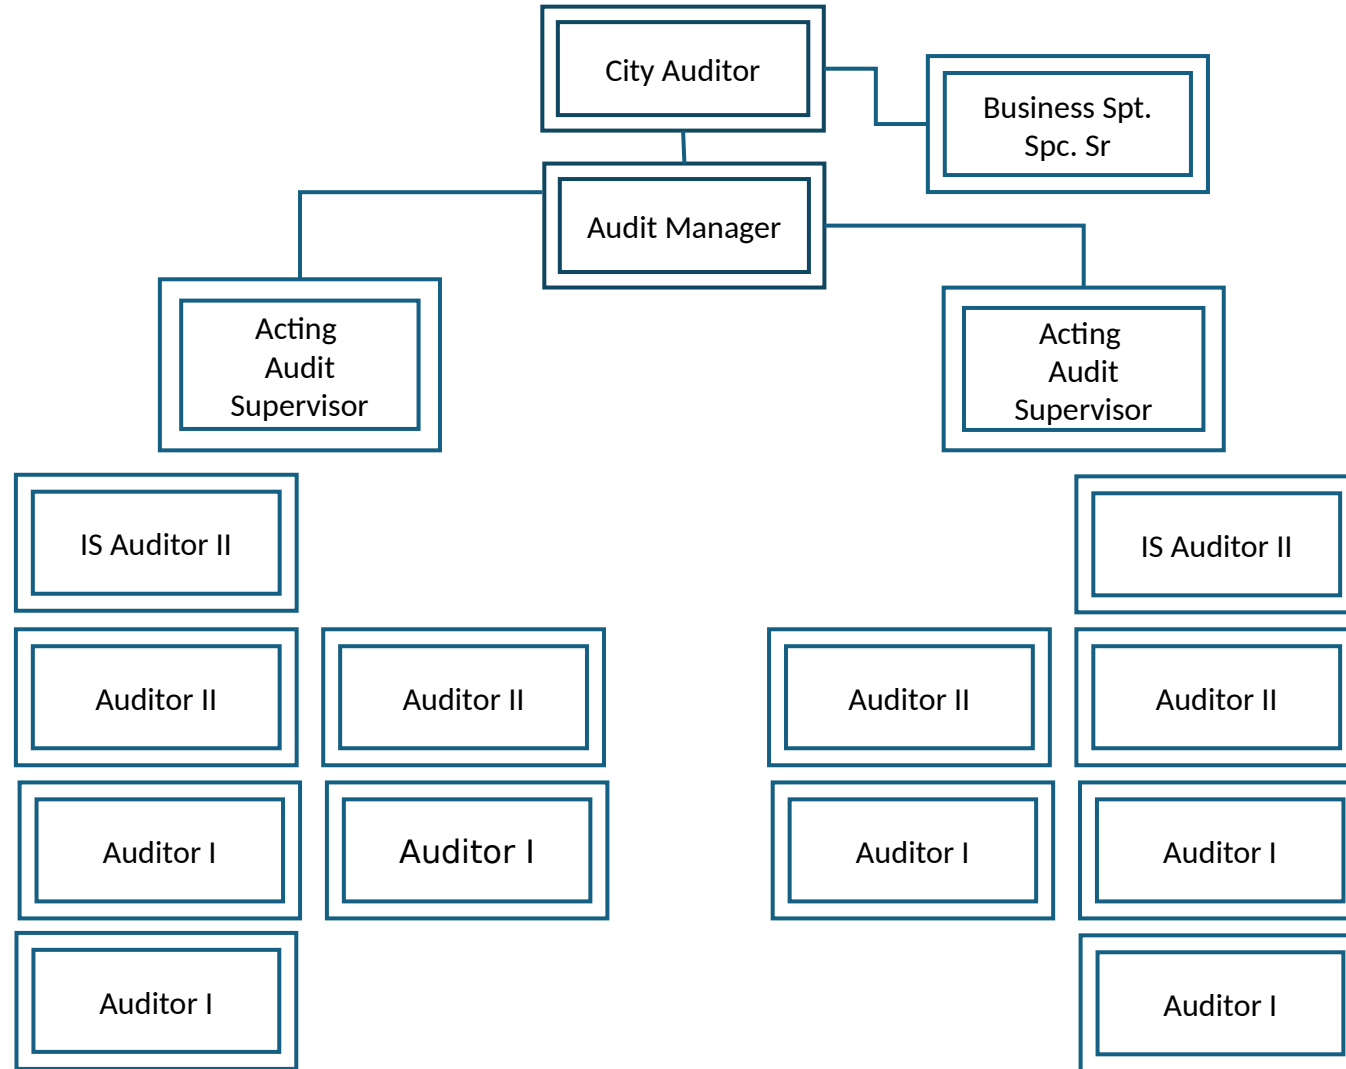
City Auditor

Business Spt. Spc. Sr

Audit Manager

Acting Audit Supervisor

Acting Audit Supervisor

IS Auditor II

Auditor II

Auditor II

Auditor I

Auditor I

Auditor I

IS Auditor II

Auditor II

Auditor II

Auditor I

Auditor I

Auditor I